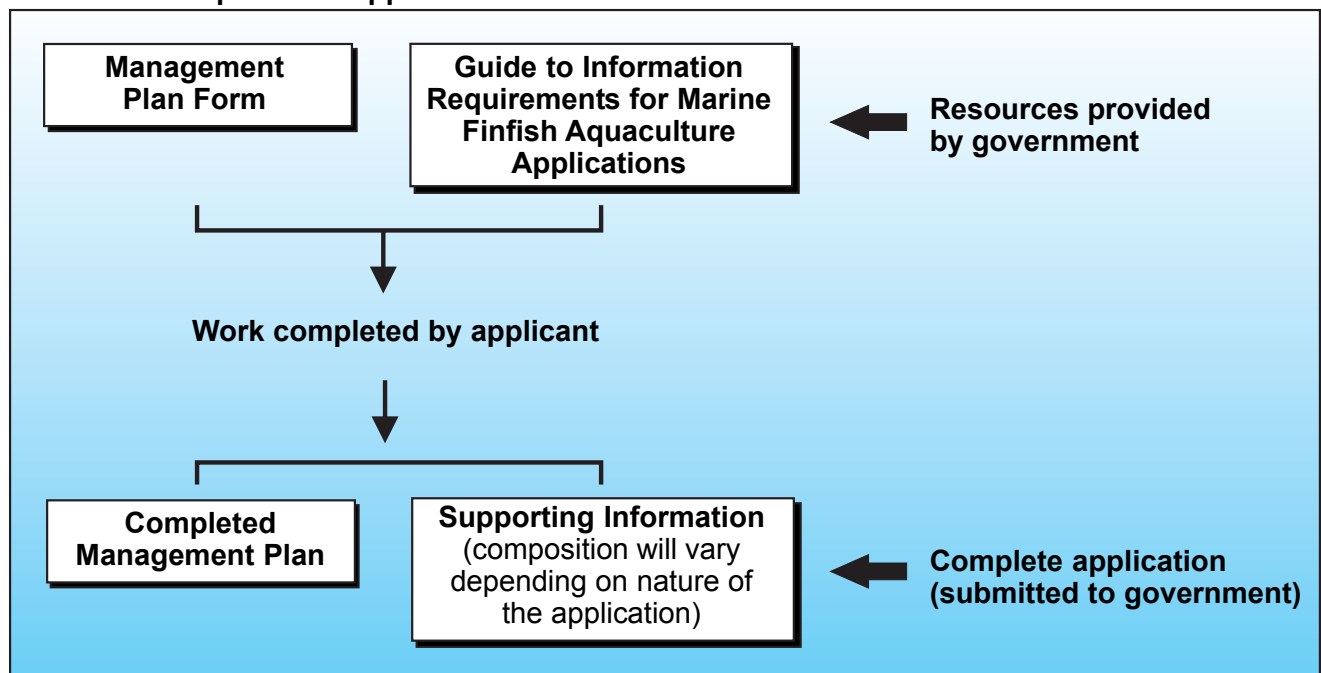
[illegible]

Management Plan Form

Guide to Information Requirements for Marine Finfish Aquaculture Applications

Resources provided by government

Work completed by applicant

Completed Management Plan

Supporting Information (composition will vary depending on nature of the application)

Complete application (submitted to government)